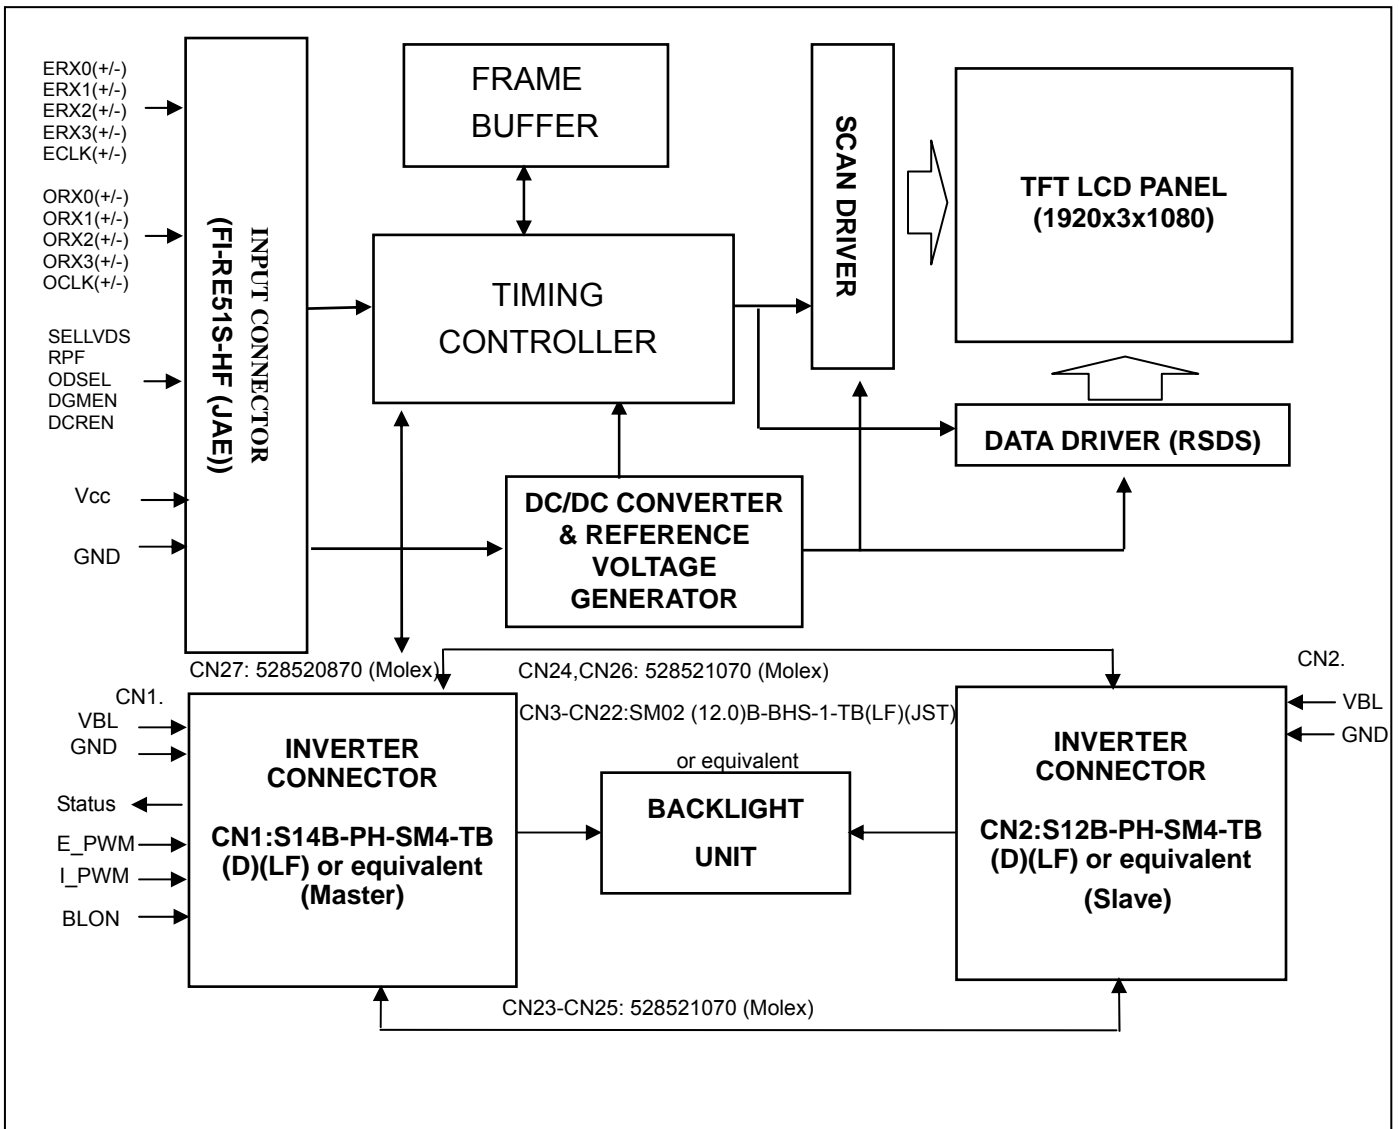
ERX0(+/-)
ERX1(+/-)
ERX2(+/-)
ERX3(+/-)
ECLK(+/-)

ORX0(+/-)
ORX1(+/-)
ORX2(+/-)
ORX3(+/-)
OCLK(+/-)

SELLVDS
RPF
ODSEL
DGMEN
DCREN

Vcc

GND

INPUT CONNECTOR
(FI-RE51S-HF (JAE))

FRAME BUFFER

TIMING CONTROLLER

SCAN DRIVER

TFT LCD PANEL
(1920x3x1080)

DATA DRIVER (RSDS)

DC/DC CONVERTER & REFERENCE VOLTAGE GENERATOR

CN27: 528520870 (Molex)

CN24,CN26: 528521070 (Molex)

CN3-CN22:SM02 (12.0)B-BHS-1-TB(LF)(JST)

or equivalent

CN1.
VBL
GND
Status
E_PWM
I_PWM
BLON

INVERTER CONNECTOR
CN1:S14B-PH-SM4-TB (D)(LF) or equivalent
(Master)

BACKLIGHT UNIT

CN2.
VBL
GND

INVERTER CONNECTOR
CN2:S12B-PH-SM4-TB (D)(LF) or equivalent
(Slave)

CN23-CN25: 528521070 (Molex)